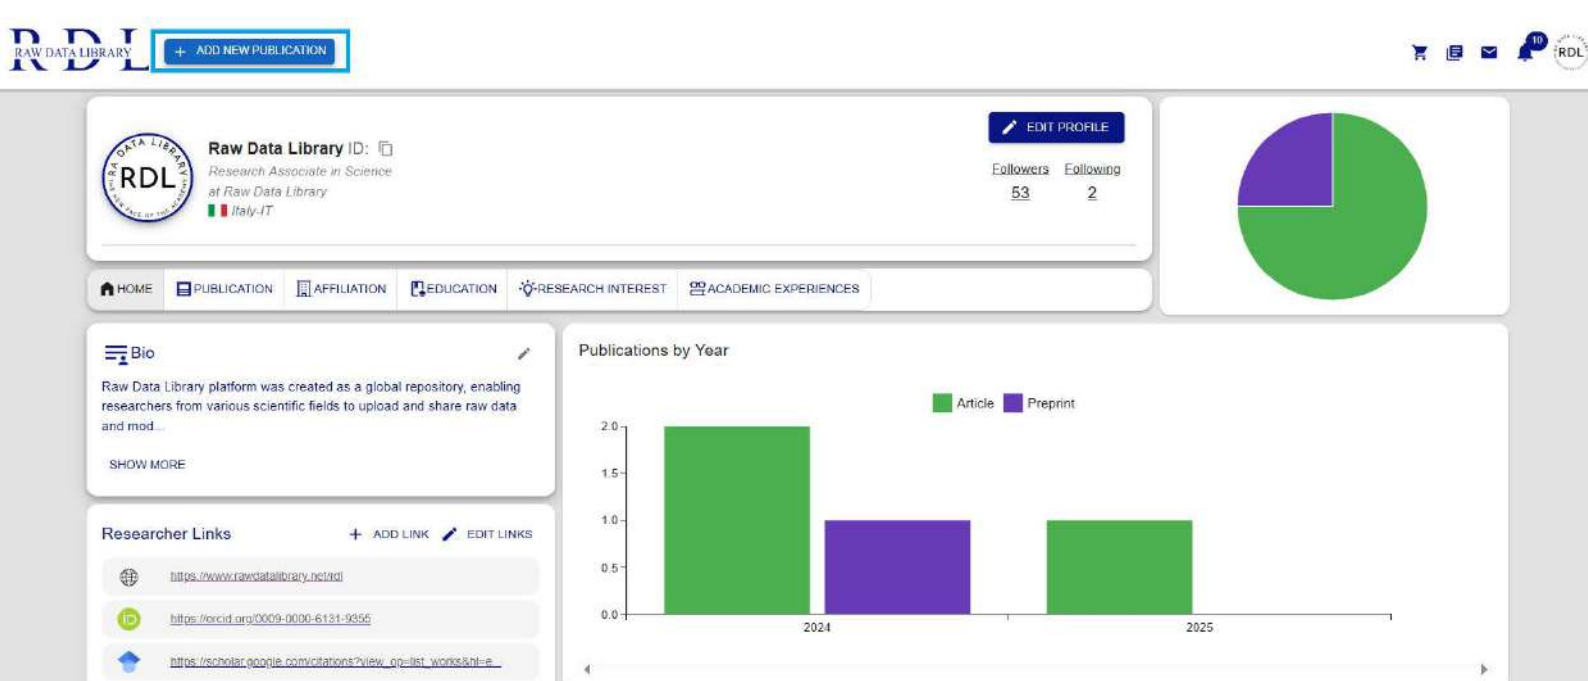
RDL RAW DATA LIBRARY

+ ADD NEW PUBLICATION

10

RDL

RAW DATA LIBRARY RDL THE NEW FACE OF THE ACADEMIC

Raw Data Library ID:

Research Associate in Science

at Raw Data Library

Italy-IT

EDIT PROFILE

Followers Following

53 2

HOME PUBLICATION AFFILIATION EDUCATION RESEARCH INTEREST ACADEMIC EXPERIENCES

Bio

Raw Data Library platform was created as a global repository, enabling researchers from various scientific fields to upload and share raw data and mod...

SHOW MORE

Researcher Links

+ ADD LINK EDIT LINKS

https://www.rawdatalibrary.net/rdl

https://orcid.org/0009-0000-6131-9355

https://scholar.google.com/citations?view_op=list_works&hl=e...

Publications by Year

Article Preprint

2.0
1.5
1.0
0.5
0.0

2024 2025